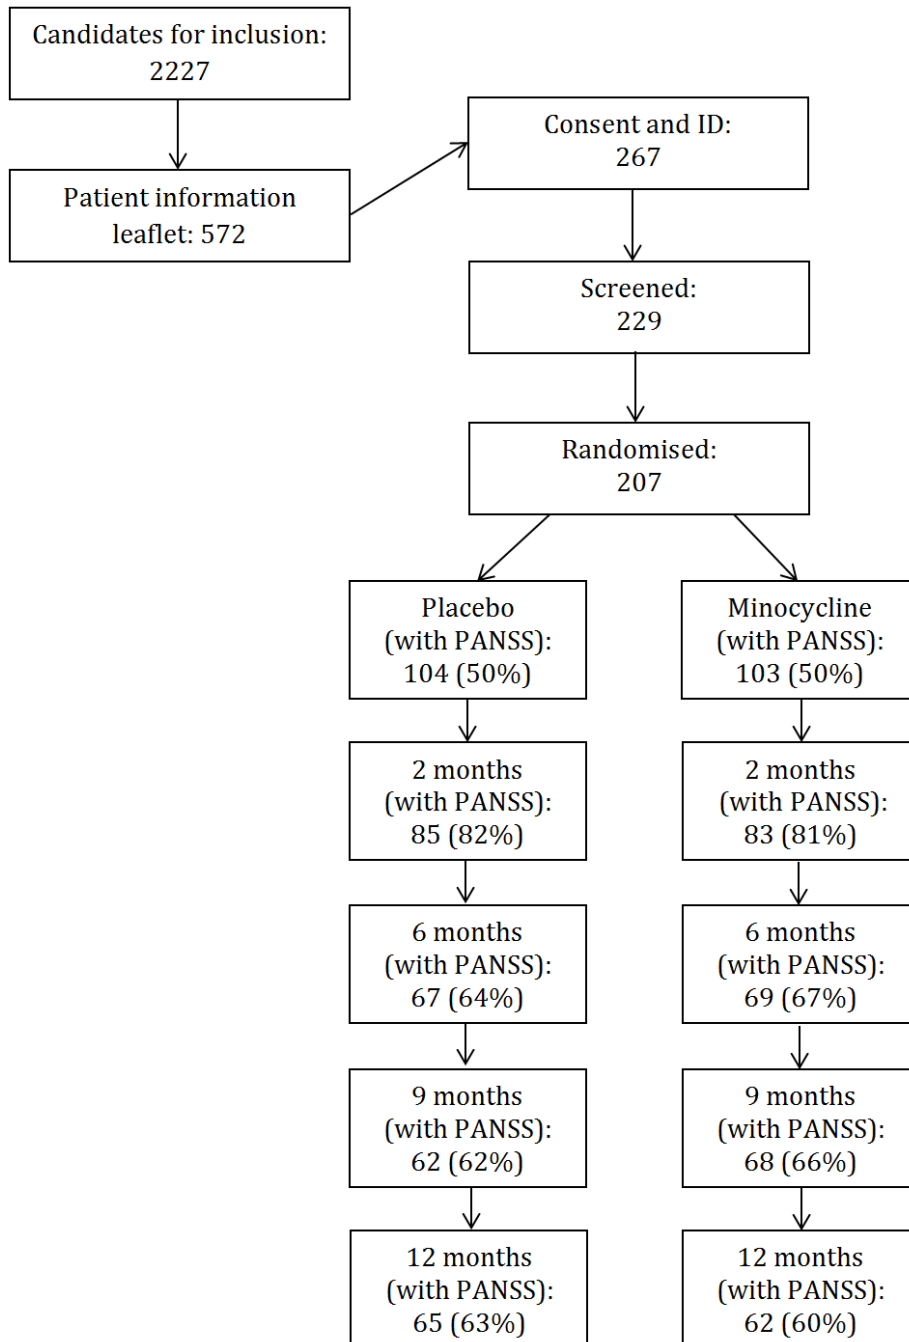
Candidates for inclusion: 2227

Patient information leaflet: 572

Consent and ID: 267

Screened: 229

Randomised: 207

Placebo (with PANSS): 104 (50%)

Minocycline (with PANSS): 103 (50%)

2 months (with PANSS): 85 (82%)

2 months (with PANSS): 83 (81%)

6 months (with PANSS): 67 (64%)

6 months (with PANSS): 69 (67%)

9 months (with PANSS): 62 (62%)

9 months (with PANSS): 68 (66%)

12 months (with PANSS): 65 (63%)

12 months (with PANSS): 62 (60%)